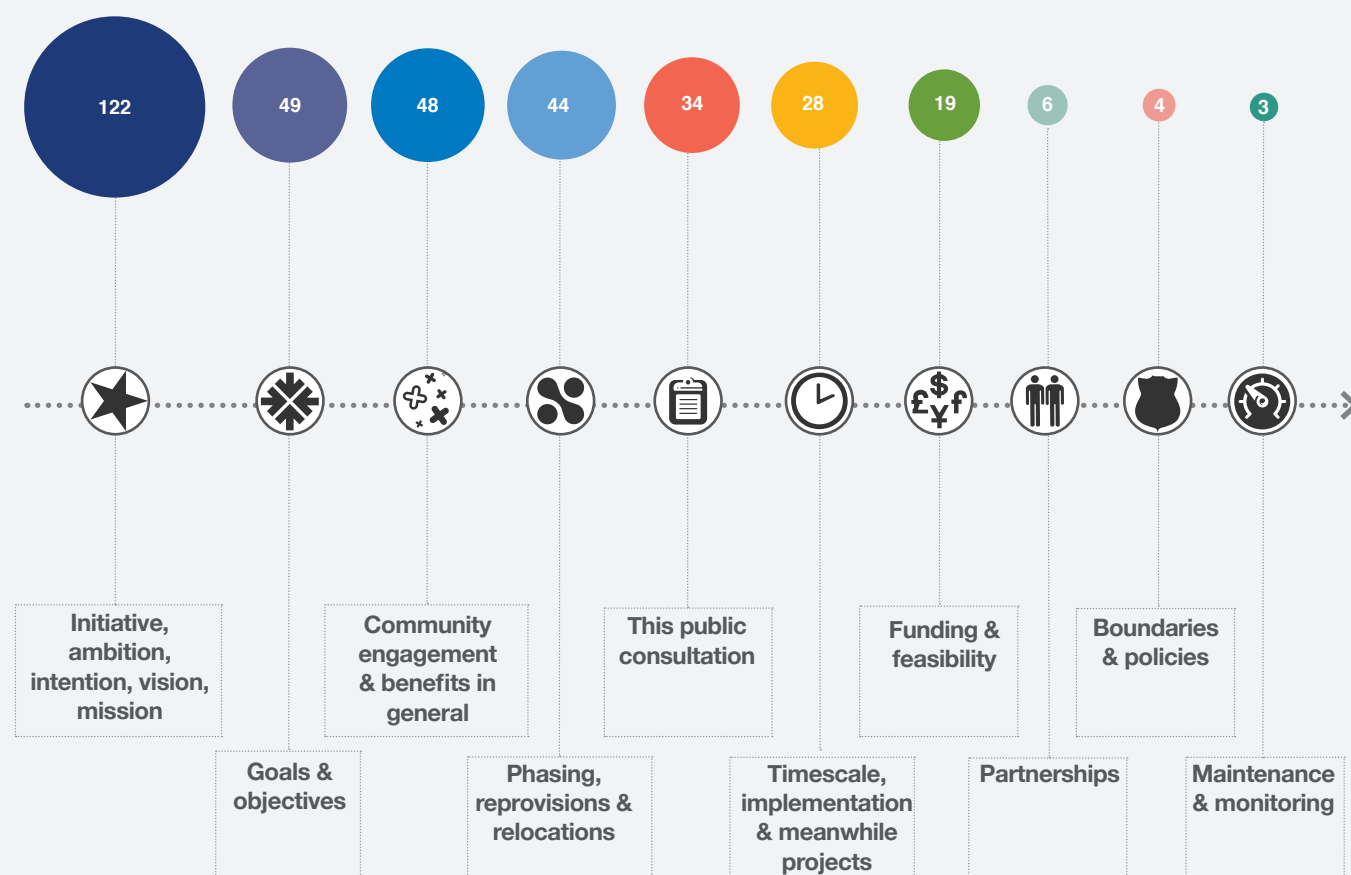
122

49

48

44

34

28

19

6

4

3

Initiative, ambition, intention, vision, mission

Goals & objectives

Community engagement & benefits in general

Phasing, reprovisions & relocations

This public consultation

Timescale, implementation & meanwhile projects

Funding & feasibility

Partnerships

Boundaries & policies

Maintenance & monitoring